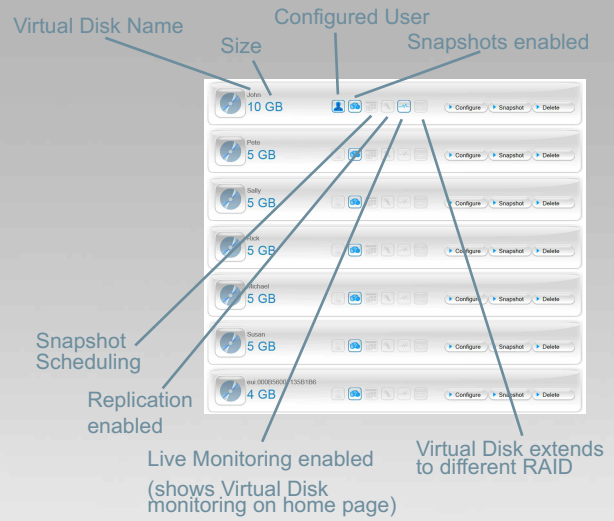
Virtual Disk Name

Size

Configured User

Snapshots enabled

John
10 GB
Configure Snapshot Delete

Pete
5 GB
Configure Snapshot Delete

Sally
5 GB
Configure Snapshot Delete

Rick
5 GB
Configure Snapshot Delete

Michael
5 GB
Configure Snapshot Delete

Susan
5 GB
Configure Snapshot Delete

eui.00B5600 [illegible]35B1B6
4 GB
Configure Snapshot Delete

Snapshot Scheduling

Replication enabled

Live Monitoring enabled (shows Virtual Disk monitoring on home page)

Virtual Disk extends to different RAID